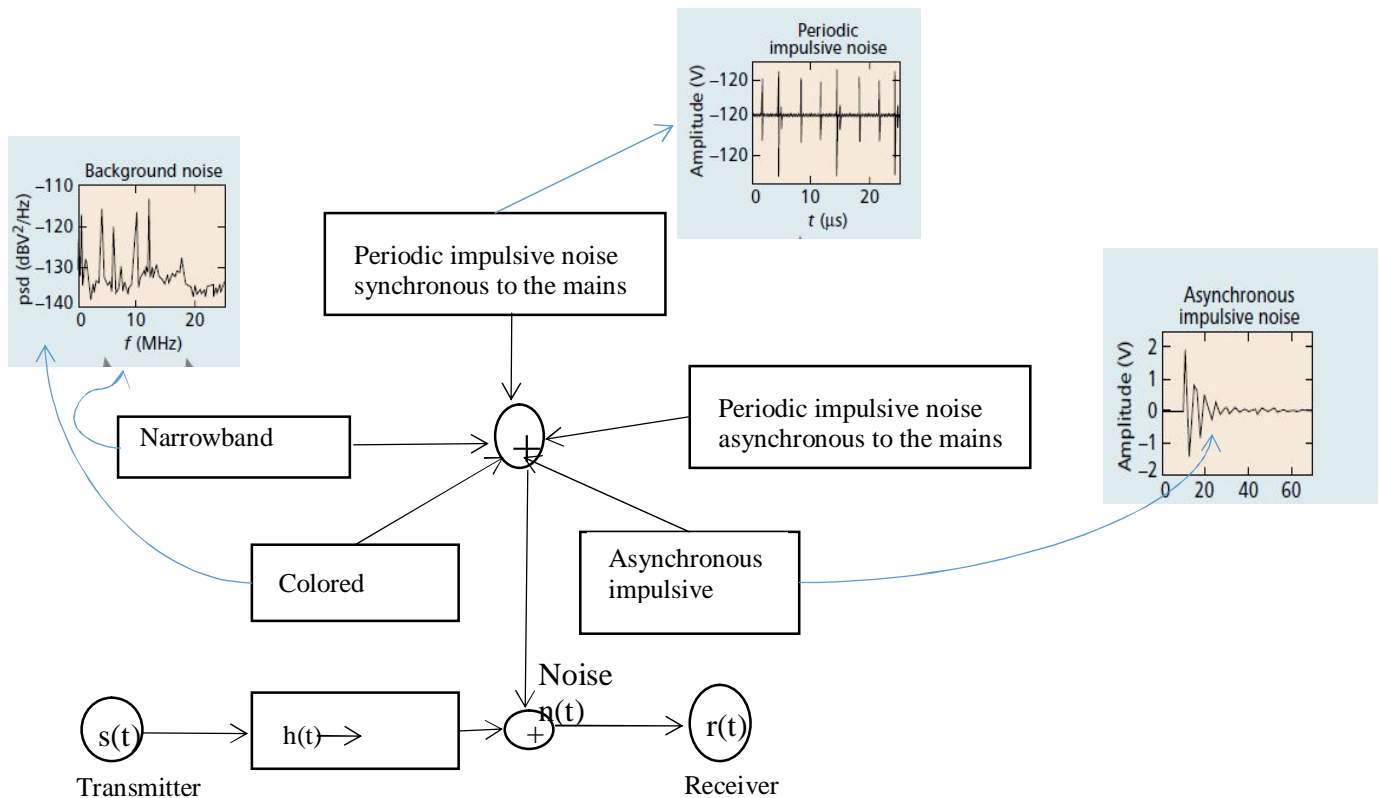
Periodic impulsive noise

Amplitude (V)

–120
–120
–120

0 10 20

$t$ (µs)

Background noise

psd (dBV$^2$/Hz)

–110
–120
–130
–140

0 10 20

$f$ (MHz)

Periodic impulsive noise synchronous to the mains

Asynchronous impulsive noise

Amplitude (V)

2
1
0
–1
–2

0 20 40 60

Narrowband

+

Periodic impulsive noise asynchronous to the mains

Colored

Asynchronous impulsive

Noise n(t)

s(t)

h(t)

+

r(t)

Transmitter

Receiver